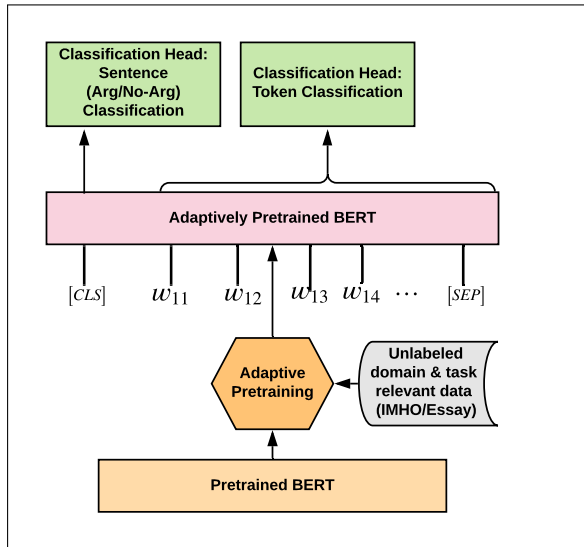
Classification Head: Sentence (Arg/No-Arg) Classification

Classification Head: Token Classification

Adaptively Pretrained BERT

$[CLS]$ $w_{11}$ $w_{12}$ $w_{13}$ $w_{14}$ $\cdots$ $[SEP]$

Adaptive Pretraining

Unlabeled domain & task relevant data (IMHO/Essay)

Pretrained BERT